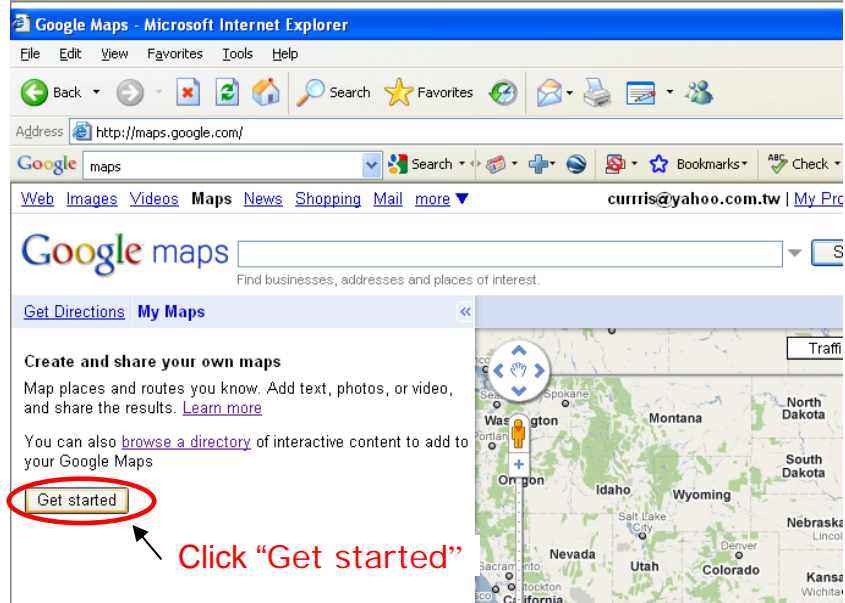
Google Maps - Microsoft Internet Explorer

File Edit View Favorites Tools Help

Back Search Favorites

Address http://maps.google.com/

Google maps Search Bookmarks Check

Web Images Videos Maps News Shopping Mail more ▼ curris@yahoo.com.tw | My Pro

Google maps

Find businesses, addresses and places of interest.

Get Directions My Maps «

Create and share your own maps

Map places and routes you know. Add text, photos, or video, and share the results. Learn more

You can also browse a directory of interactive content to add to your Google Maps

Get started

Click “Get started”

Traffi

Seattle Spokane Washington Portland Montana North Dakota Oregon Idaho Wyoming South Dakota Salt Lake City Nebraska Lincol Nevada Utah Denver Colorado Sacramento Stockton California Kansa